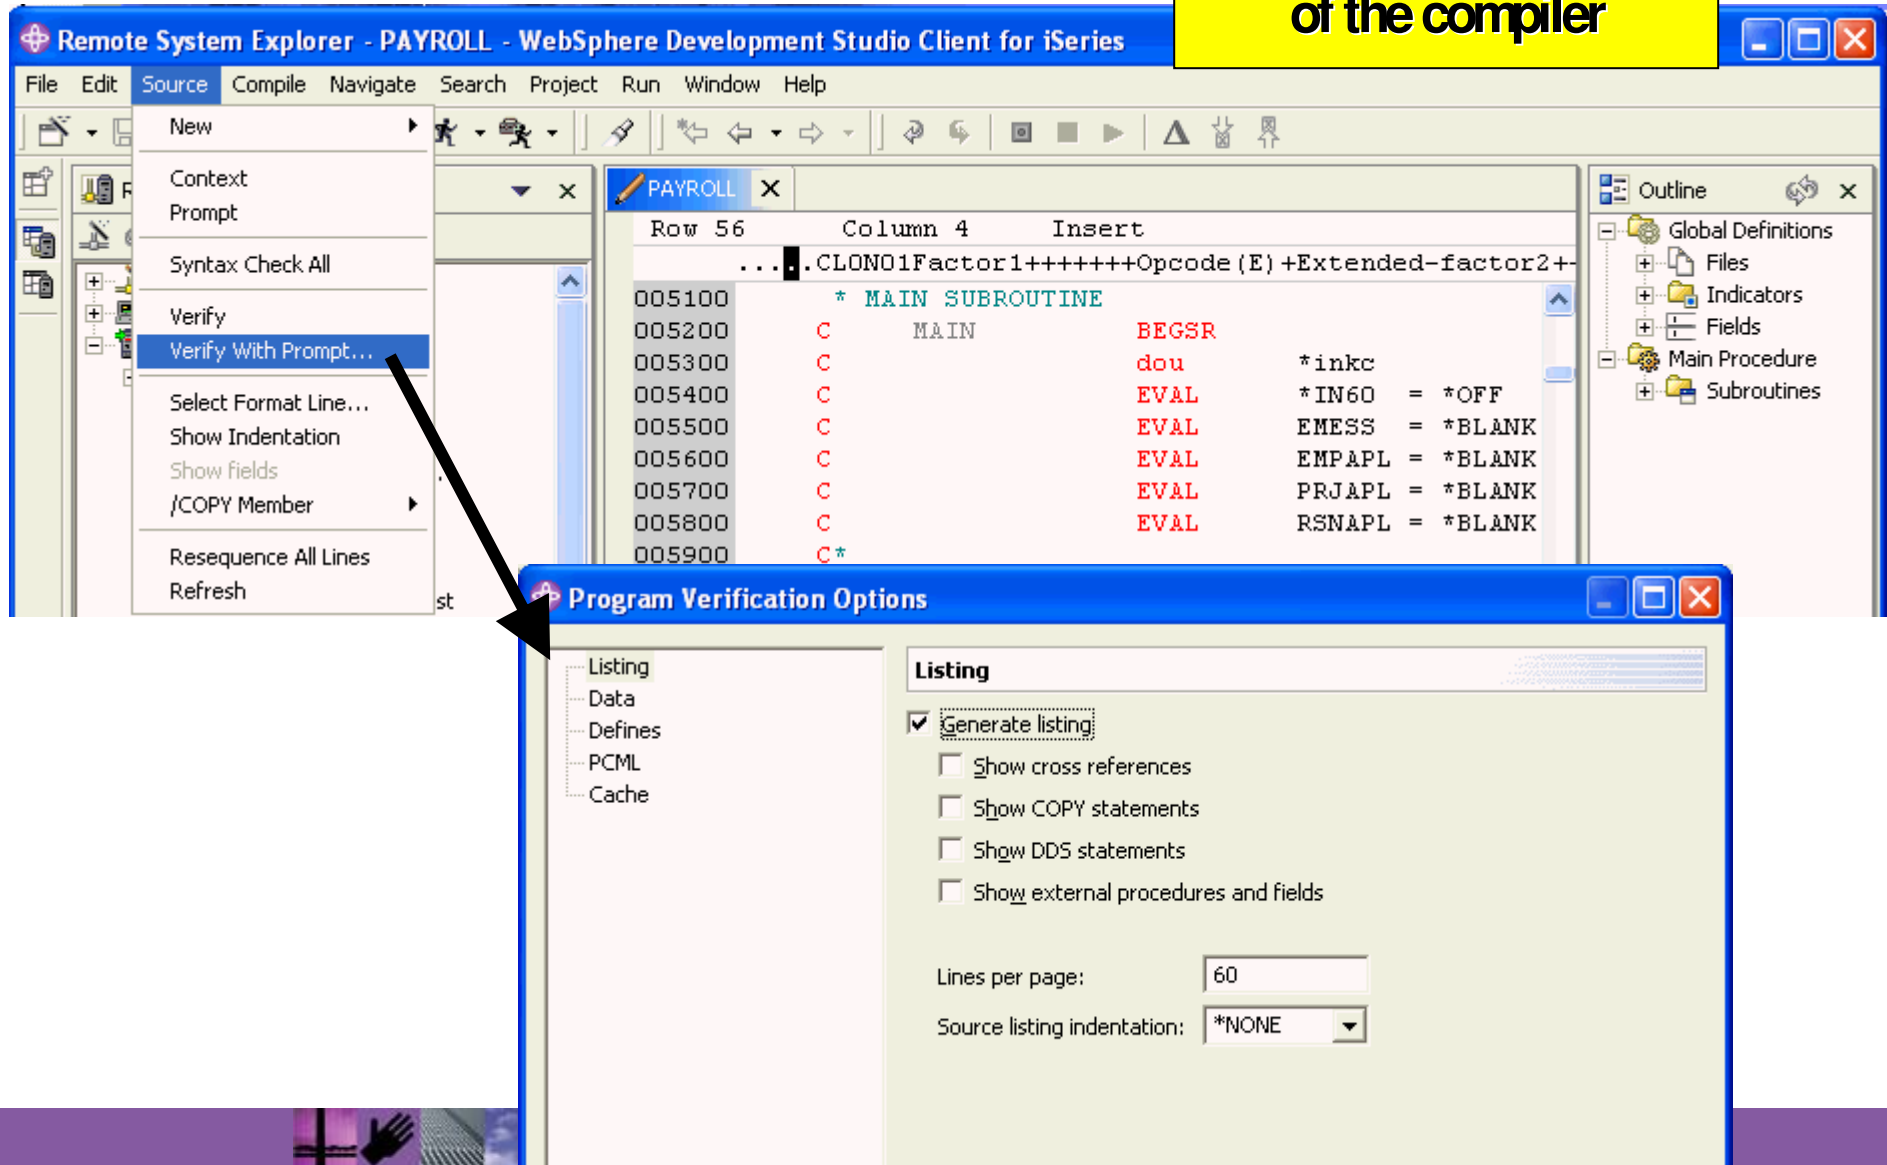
Remote System Explorer - PAYROLL - WebSphere Development Studio Client for iSeries

of the compiler

File Edit Source Compile Navigate Search Project Run Window Help

New
Context
Prompt
Syntax Check All
Verify
Verify With Prompt...
Select Format Line...
Show Indentation
Show fields
/COPY Member
Resequence All Lines
Refresh

st

PAYROLL

Row 56 Column 4 Insert
....CLON01Factor1+++++++Opcode(E)+Extended-factor2+-

| | | | | | |
|---|---|---|---|---|---|
| 005100 | | * MAIN SUBROUTINE | | | |
| 005200 | C | MAIN | BEGSR | | |
| 005300 | C | | dou | *inkc | |
| 005400 | C | | EVAL | *IN60 | = *OFF |
| 005500 | C | | EVAL | EMESS | = *BLANK |
| 005600 | C | | EVAL | EMPAPL | = *BLANK |
| 005700 | C | | EVAL | PRJAPL | = *BLANK |
| 005800 | C | | EVAL | RSNAPL | = *BLANK |
| 005900 | C* | | | | |

Outline
Global Definitions
Files
Indicators
Fields
Main Procedure
Subroutines

Program Verification Options

Listing
Data
Defines
PCML
Cache

Listing
Generate listing
Show cross references
Show COPY statements
Show DDS statements
Show external procedures and fields

Lines per page: 60
Source listing indentation: *NONE